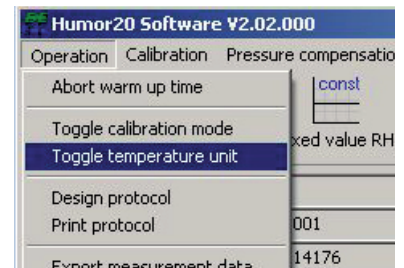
Humor20 Software V2.02.000

Operation Calibration Pressure compensatio

Abort warm up time

Toggle calibration mode

Toggle temperature unit

Design protocol

Print protocol

Export measurement data

const

xed value RH

001

14176